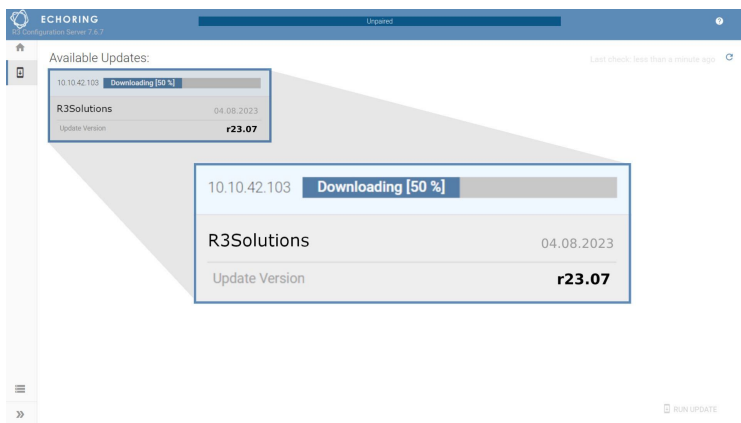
ECHORING
R3 Configuration Server 7.6.7

Unpaired

Available Updates:

Last check: less than a minute ago

10.10.42.103 Downloading [50 %]

R3Solutions 04.08.2023

Update Version r23.07

10.10.42.103 Downloading [50 %]

R3Solutions 04.08.2023

Update Version r23.07

RUN UPDATE